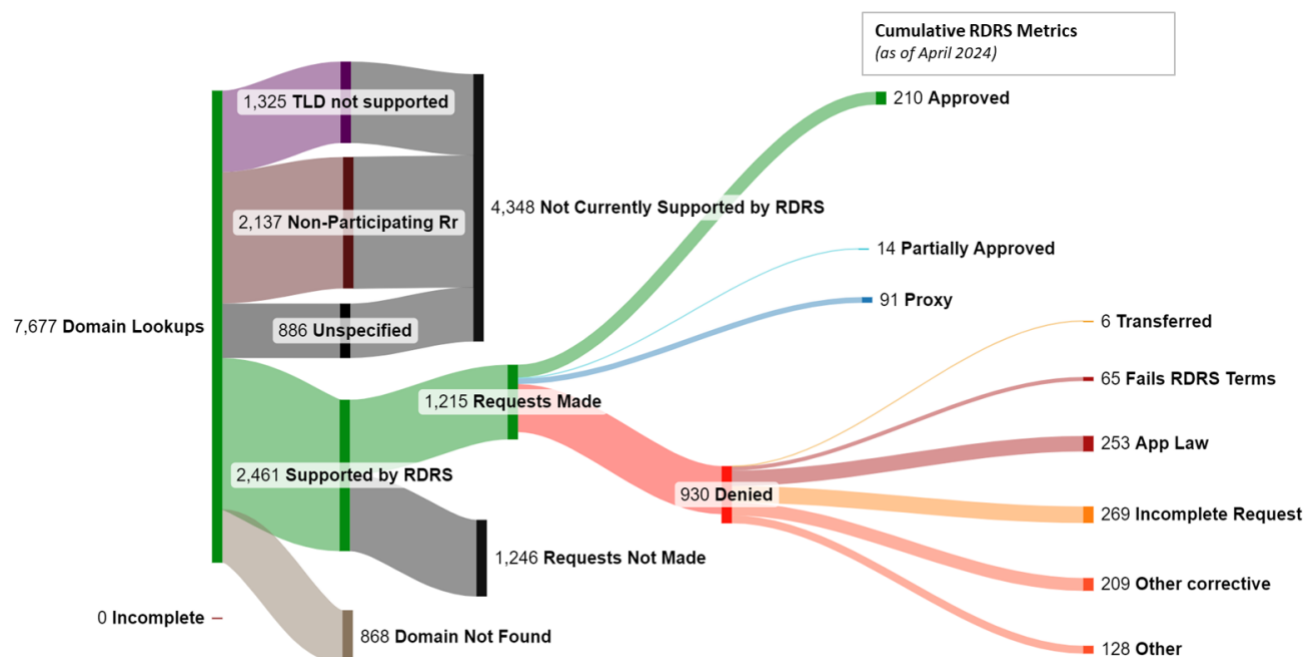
Cumulative RDRS Metrics
(as of April 2024)

7,677 Domain Lookups

1,325 TLD not supported

2,137 Non-Participating Rr

886 Unspecified

4,348 Not Currently Supported by RDRS

2,461 Supported by RDRS

1,215 Requests Made

1,246 Requests Not Made

0 Incomplete

868 Domain Not Found

210 Approved

14 Partially Approved

91 Proxy

930 Denied

6 Transferred

65 Fails RDRS Terms

253 App Law

269 Incomplete Request

209 Other corrective

128 Other